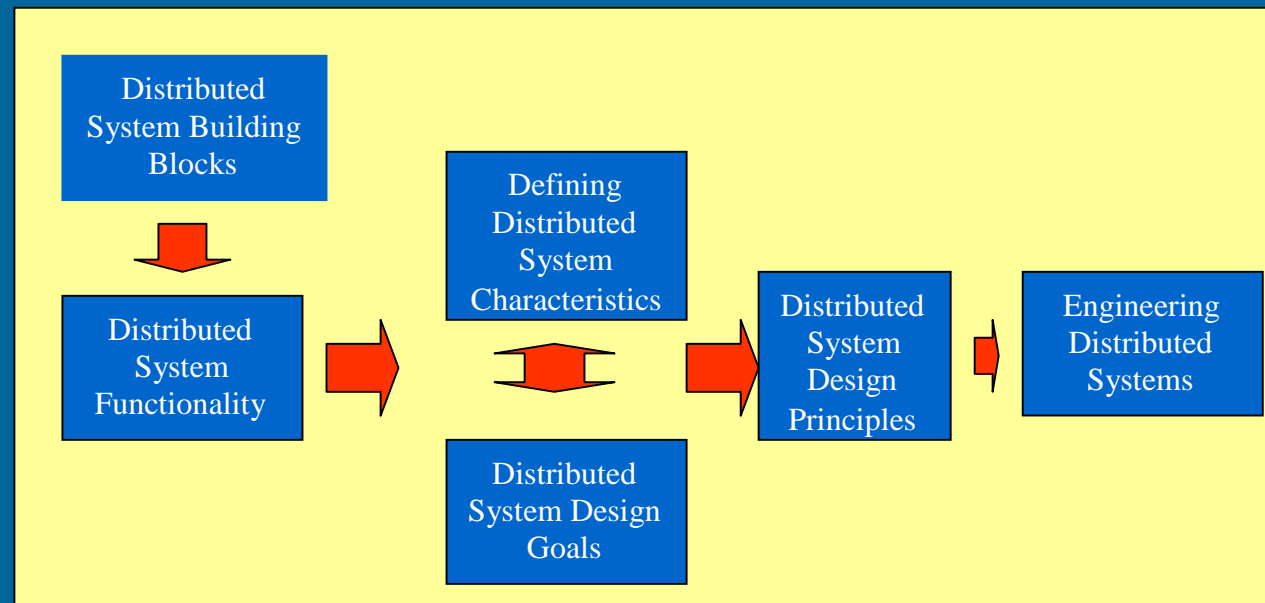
Distributed System Building Blocks

Distributed System Functionality

Defining Distributed System Characteristics

Distributed System Design Goals

Distributed System Design Principles

Engineering Distributed Systems